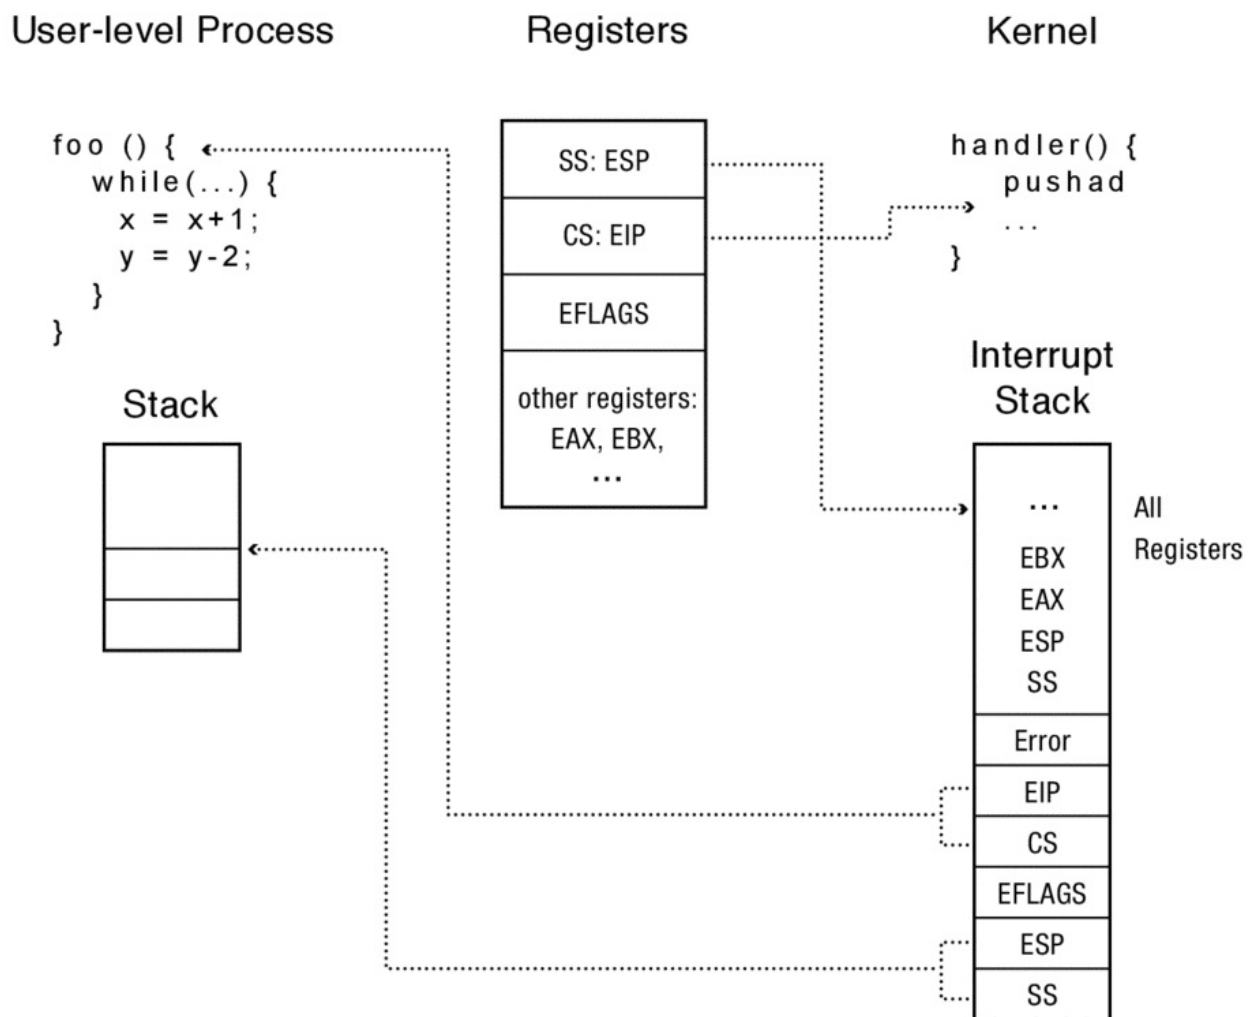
User-level Process

foo () {
while(...) {
x = x+1;
y = y-2;
}
}

Stack

Registers

SS: ESP

CS: EIP

EFLAGS

other registers: EAX, EBX, ...

Kernel

handler() {
pushad
...
}

Interrupt Stack

...
EBX
EAX
ESP
SS

All Registers

Error

EIP

CS

EFLAGS

ESP

SS